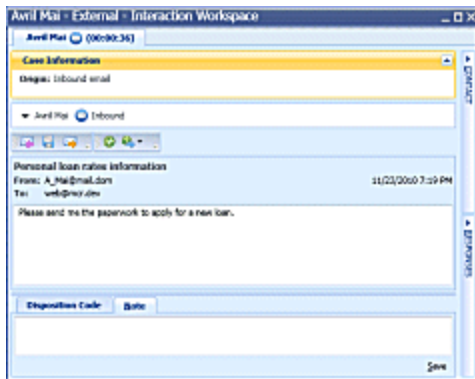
Avril Mai - External - Interaction Workspace

Avril Mai (00:00:36)

Case Information

Origin: Inbound email

Avril Mai Inbound

Personal loan rates information

From: A_Mai@mail.dom

To: web@mcr.dev

11/22/2010 7:19 PM

Please send me the paperwork to apply for a new loan.

Disposition Code

Note

Save

CONTACT

RESPONSES